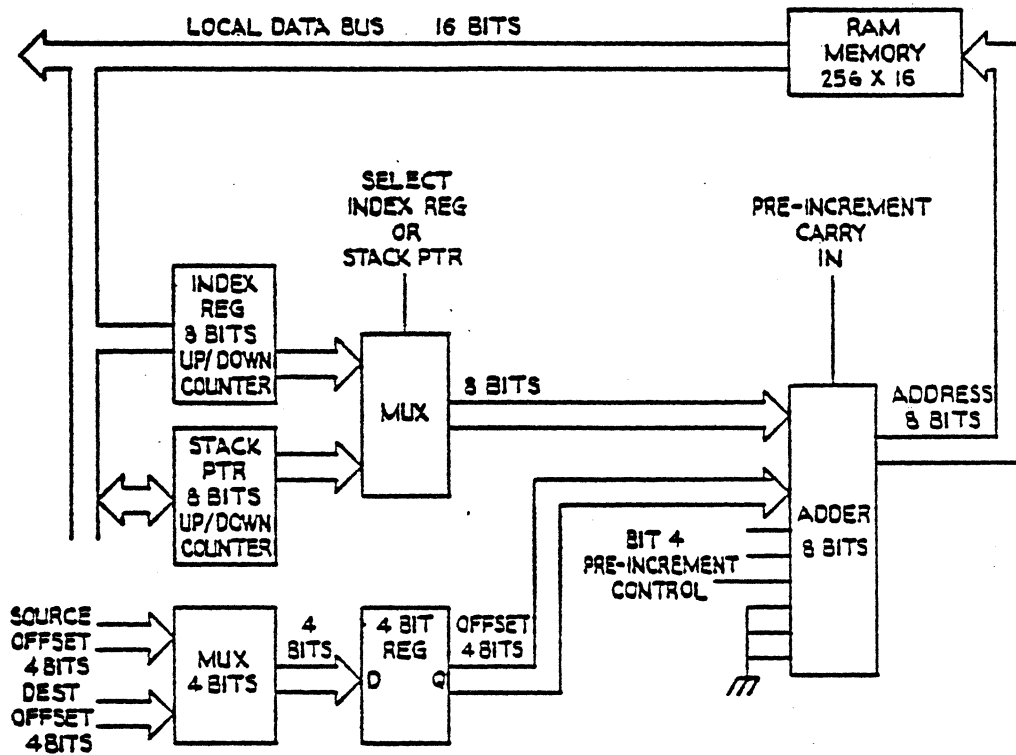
LOCAL DATA BUS 16 BITS

RAM MEMORY 256 X 16

SELECT INDEX REG OR STACK PTR

PRE-INCREMENT CARRY IN

INDEX REG 8 BITS UP/DOWN COUNTER

MUX

8 BITS

ADDRESS 8 BITS

STACK PTR 8 BITS UP/DOWN COUNTER

ADDER 8 BITS

BIT 4 PRE-INCREMENT CONTROL

SOURCE OFFSET 4 BITS

DEST OFFSET 4 BITS

MUX 4 BITS

4 BITS

4 BIT REG

D

Q

OFFSET 4 BITS